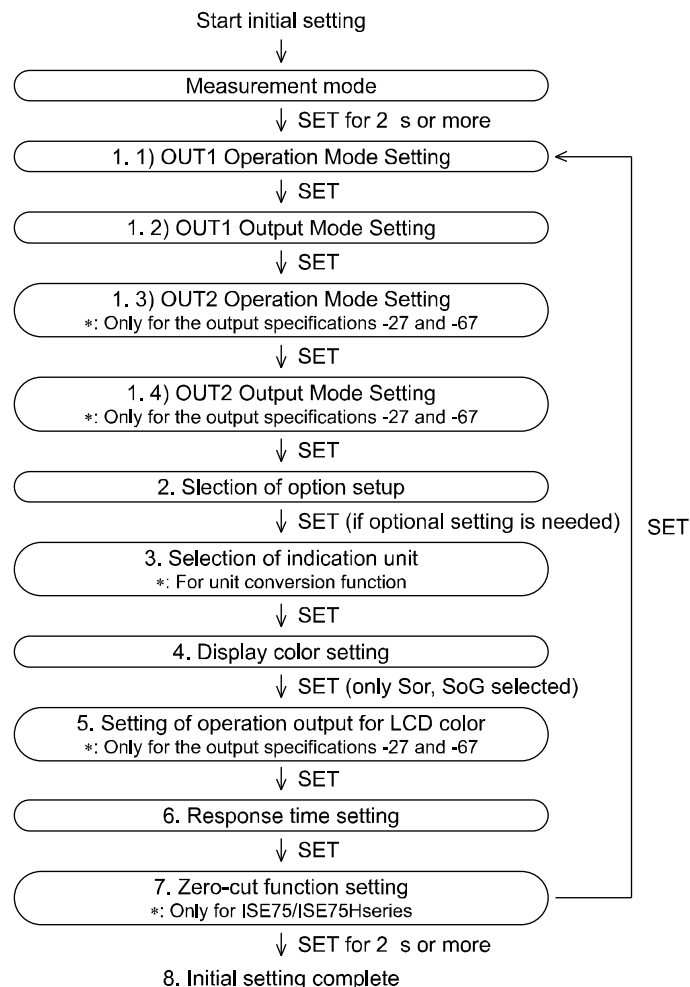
Start initial setting

Measurement mode

SET for 2 s or more

1. 1) OUT1 Operation Mode Setting

SET

1. 2) OUT1 Output Mode Setting

SET

1. 3) OUT2 Operation Mode Setting
*: Only for the output specifications -27 and -67

SET

1. 4) OUT2 Output Mode Setting
*: Only for the output specifications -27 and -67

SET

2. Slection of option setup

SET (if optional setting is needed)

3. Selection of indication unit
*: For unit conversion function

SET

4. Display color setting

SET (only Sor, SoG selected)

5. Setting of operation output for LCD color
*: Only for the output specifications -27 and -67

SET

6. Response time setting

SET

7. Zero-cut function setting
*: Only for ISE75/ISE75Hseries

SET for 2 s or more

8. Initial setting complete

SET